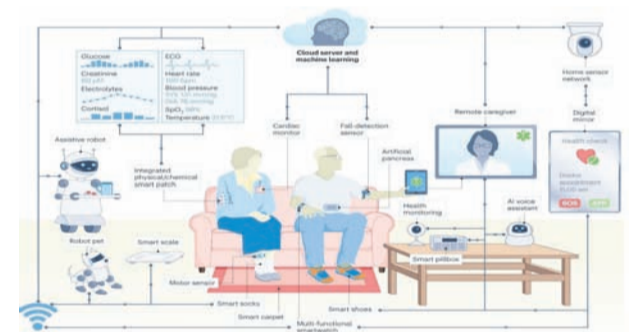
Cloud server and machine learning

Glucose
Creatinine
Electrolytes
Cortisol

ECG
Heart rate
Blood pressure
$SpO_2$
Temperature

Home sensor network

Digital mirror

Health check

Assistive robot

Integrated physical/chemical smart patch

Cardiac monitor

Fall-detection sensor

Remote caregiver

Artificial pancreas

Health monitoring

AI voice assistant

Robot pet

Smart scale

Smart pillbox

Motor sensor

Smart socks

Smart shoes

Smart carpet

Multi-functional smartwatch